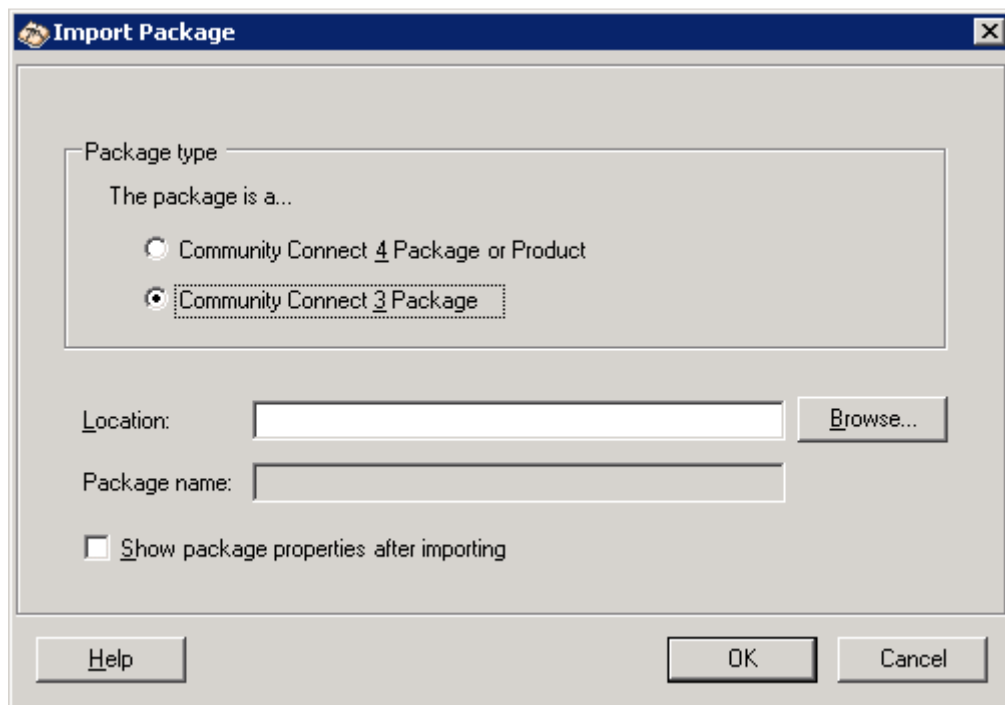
Import Package

Package type

The package is a...

Community Connect 4 Package or Product

Community Connect 3 Package

Location:

Browse...

Package name:

Show package properties after importing

Help

OK

Cancel